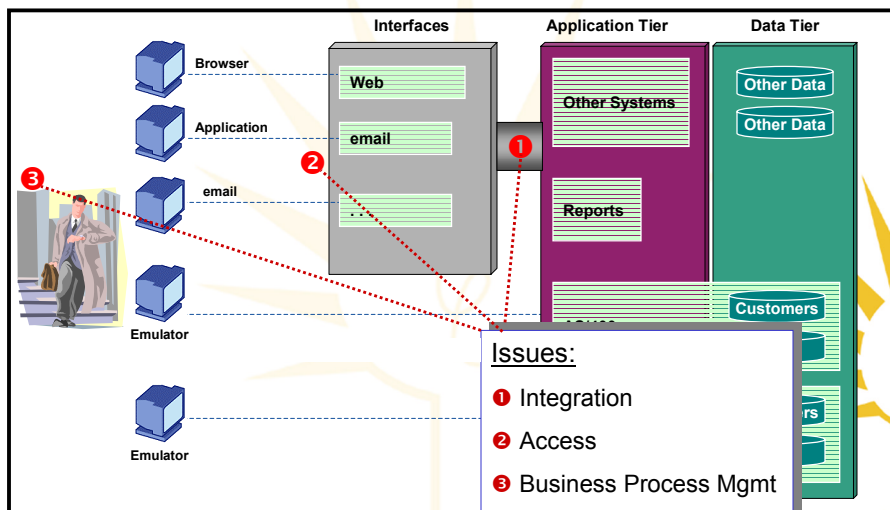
Interfaces

Application Tier

Data Tier

Browser

Web

Other Systems

Other Data

Other Data

Application

email

❶

❷

❸

email

. . .

Reports

Emulator

Customers

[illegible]

Issues:

❶ Integration

❷ Access

❸ Business Process Mgmt

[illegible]rs

Emulator